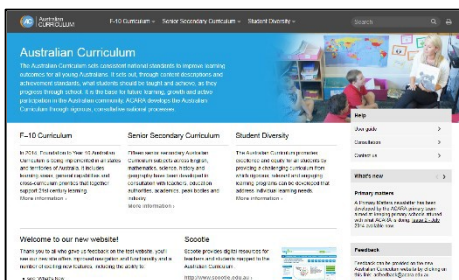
Australian Curriculum

F-10 Curriculum
Senior Secondary Curriculum
Student Diversity

Search

Australian Curriculum

The Australian Curriculum sets consistent national standards to improve learning outcomes for all young Australians. It sets out, through content descriptions and achievement standards, what students should be taught and achieve, as they progress through school. It is the base for future learning, growth and active participation in the Australian community. ACARA develops the Australian Curriculum through rigorous, consultative national processes.

F–10 Curriculum

In 2014, Foundation to Year 10 Australian Curriculum is being implemented in all states and territories of Australia. It includes learning areas, general capabilities and cross-curriculum priorities that together support 21st century learning.
More information ›

Senior Secondary Curriculum

Fifteen senior secondary Australian Curriculum subjects across English, mathematics, science, history and geography have been developed in consultation with teachers, education authorities, academics, peak bodies and industry.
More information ›

Student Diversity

The Australian Curriculum promotes excellence and equity for all students by providing a challenging curriculum from which rigorous, relevant and engaging learning programs can be developed that address individual learning needs.
More information ›

Help

User guide
Consultation
Contact us

What's new

Primary matters

A Primary Matters newsletter has been developed by the ACARA primary team to keep all primary school staff informed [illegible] June 2 – July 2014 available now

Welcome to our new website!

Thank you to all who gave us feedback on the beta website; you'll now see new site offers improved navigation and functionality, and a number of exciting new features, including the ability to:

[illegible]

Scootle

Scootle provides digital resources for teachers and students mapped to the Australian Curriculum.

http://www.scootle.edu.au ›

Feedback

Feedback can be provided on the new Australian Curriculum website by clicking on this link: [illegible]